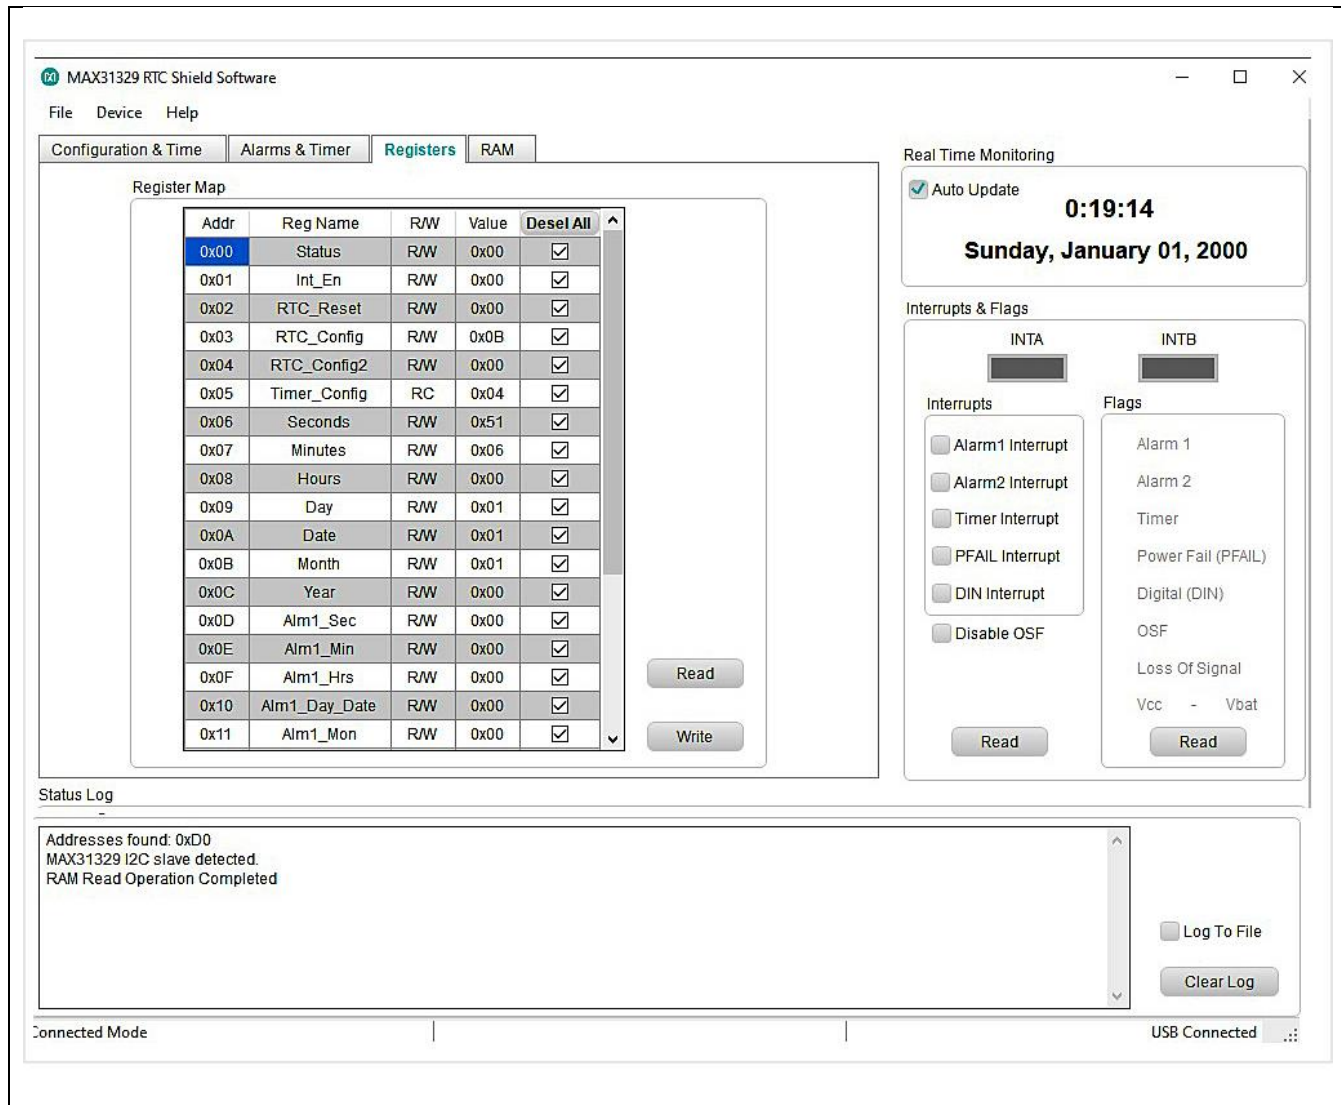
MAX31329 RTC Shield Software

File Device Help

Configuration & Time | Alarms & Timer | Registers | RAM

Register Map

| Addr | Reg Name | R/W | Value | Desel All |
|---|---|---|---|---|
| 0x00 | Status | R/W | 0x00 | ☑ |
| 0x01 | Int_En | R/W | 0x00 | ☑ |
| 0x02 | RTC_Reset | R/W | 0x00 | ☑ |
| 0x03 | RTC_Config | R/W | 0x0B | ☑ |
| 0x04 | RTC_Config2 | R/W | 0x00 | ☑ |
| 0x05 | Timer_Config | RC | 0x04 | ☑ |
| 0x06 | Seconds | R/W | 0x51 | ☑ |
| 0x07 | Minutes | R/W | 0x06 | ☑ |
| 0x08 | Hours | R/W | 0x00 | ☑ |
| 0x09 | Day | R/W | 0x01 | ☑ |
| 0x0A | Date | R/W | 0x01 | ☑ |
| 0x0B | Month | R/W | 0x01 | ☑ |
| 0x0C | Year | R/W | 0x00 | ☑ |
| 0x0D | Alm1_Sec | R/W | 0x00 | ☑ |
| 0x0E | Alm1_Min | R/W | 0x00 | ☑ |
| 0x0F | Alm1_Hrs | R/W | 0x00 | ☑ |
| 0x10 | Alm1_Day_Date | R/W | 0x00 | ☑ |
| 0x11 | Alm1_Mon | R/W | 0x00 | ☑ |

Read

Write

Real Time Monitoring

Auto Update

0:19:14

Sunday, January 01, 2000

Interrupts & Flags

INTA INTB

Interrupts

Alarm1 Interrupt

Alarm2 Interrupt

Timer Interrupt

PFAIL Interrupt

DIN Interrupt

Disable OSF

Read

Flags

Alarm 1

Alarm 2

Timer

Power Fail (PFAIL)

Digital (DIN)

OSF

Loss Of Signal

Vcc - Vbat

Read

Status Log

Addresses found: 0xD0
MAX31329 I2C slave detected.
RAM Read Operation Completed

Log To File

Clear Log

Connected Mode

USB Connected